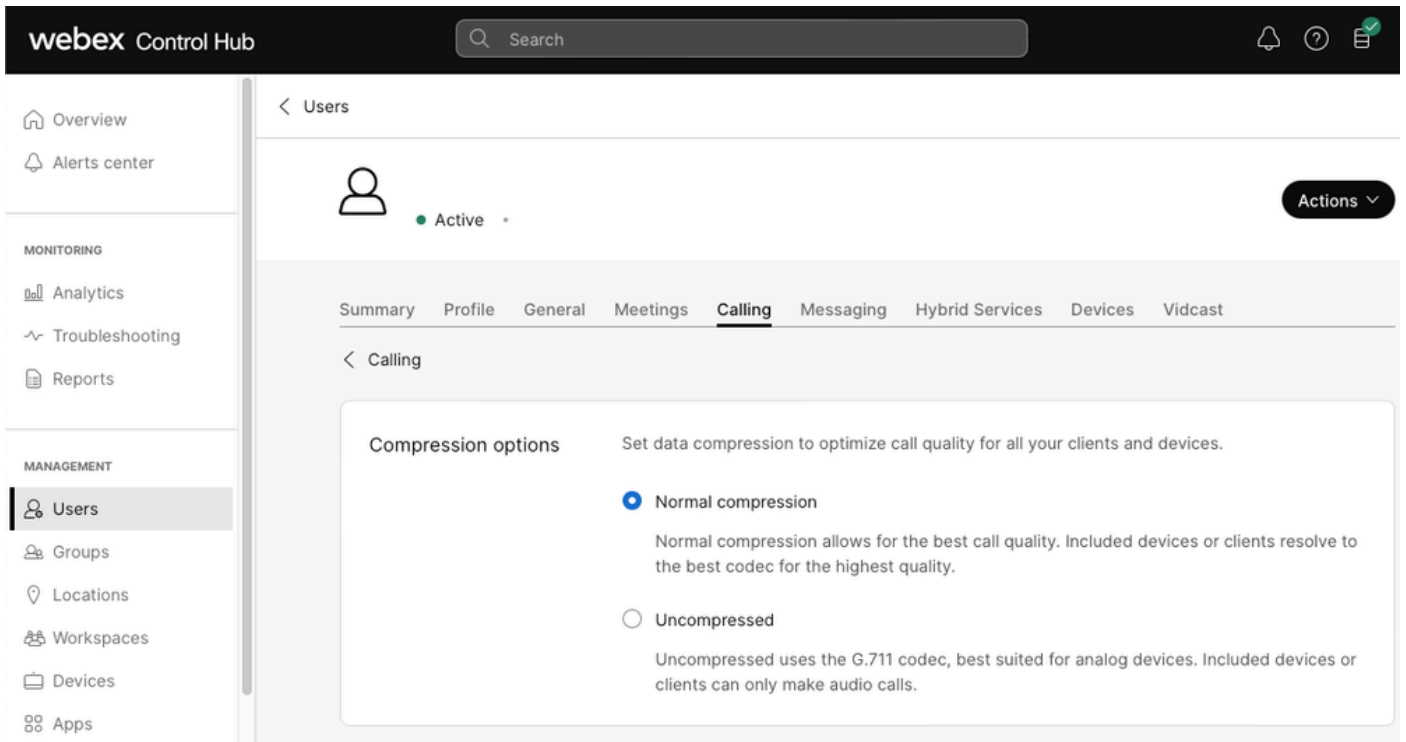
webex Control Hub

Search

Overview
Alerts center

MONITORING
Analytics
Troubleshooting
Reports

MANAGEMENT
Users
Groups
Locations
Workspaces
Devices
Apps

< Users

Active

Actions

Summary Profile General Meetings Calling Messaging Hybrid Services Devices Vidcast

< Calling

Compression options

Set data compression to optimize call quality for all your clients and devices.

Normal compression

Normal compression allows for the best call quality. Included devices or clients resolve to the best codec for the highest quality.

Uncompressed

Uncompressed uses the G.711 codec, best suited for analog devices. Included devices or clients can only make audio calls.